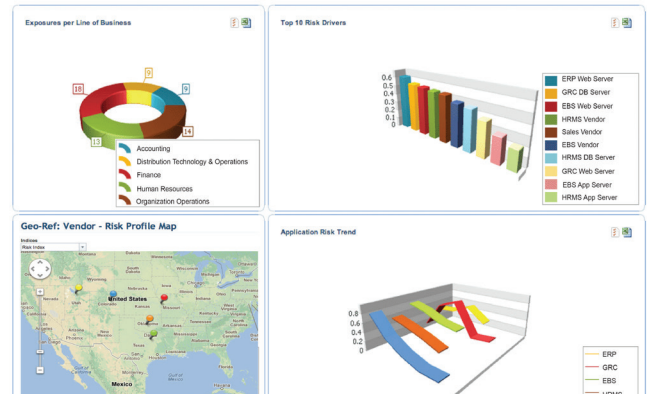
Exposures per Line of Business

9
9
18
14
13

Accounting
Distribution Technology & Operations
Finance
Human Resources
Organization Operations

Top 10 Risk Drivers

0.6
0.5
0.4
0.3
0.2
0.1
0

ERP Web Server
GRC DB Server
EBS Web Server
HRMS Vendor
Sales Vendor
EBS Vendor
HRMS DB Server
GRC Web Server
EBS App Server
HRMS App Server

Geo-Ref: Vendor - Risk Profile Map

Risk Index

United States
Mexico

Application Risk Trend

0.8
0.6
0.4
0.2
0

ERP
GRC
EBS
HRMS